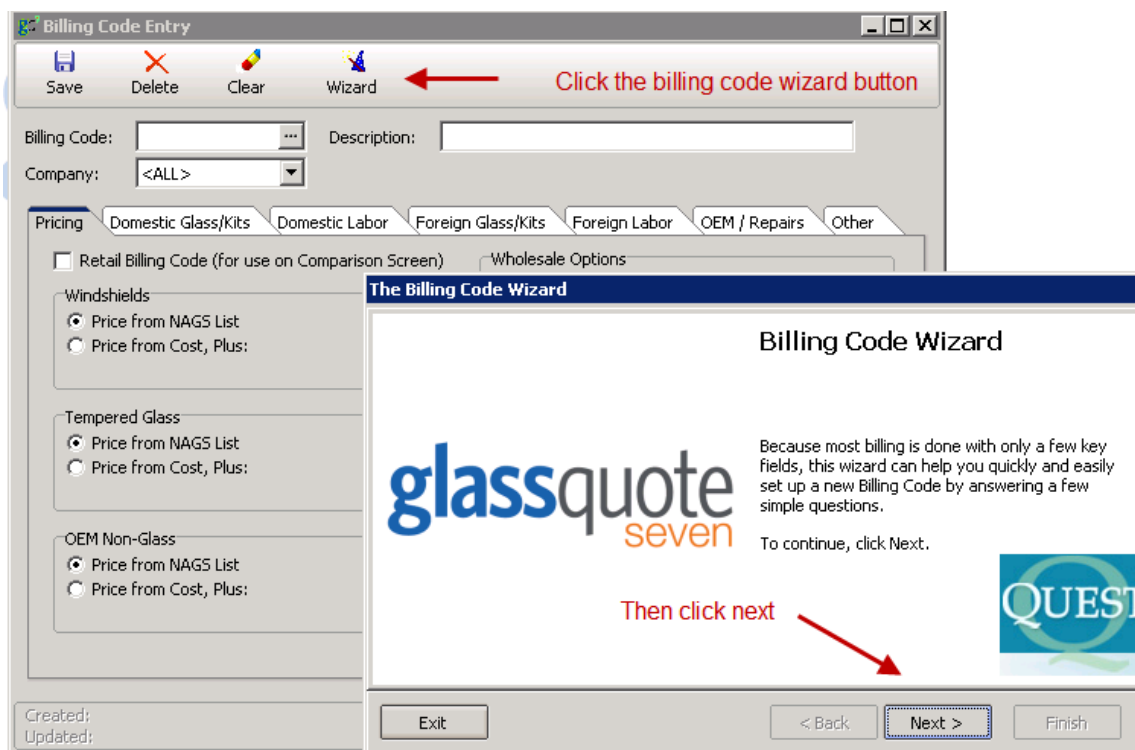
Billing Code Entry

Save Delete Clear Wizard

Click the billing code wizard button

Billing Code: ... Description:

Company: <ALL>

Pricing | Domestic Glass/Kits | Domestic Labor | Foreign Glass/Kits | Foreign Labor | OEM / Repairs | Other

Retail Billing Code (for use on Comparison Screen)

Wholesale Options

Windshields
Price from NAGS List
Price from Cost, Plus:

Tempered Glass
Price from NAGS List
Price from Cost, Plus:

OEM Non-Glass
Price from NAGS List
Price from Cost, Plus:

Created:
Updated:

The Billing Code Wizard

Billing Code Wizard

glassquote seven

Because most billing is done with only a few key fields, this wizard can help you quickly and easily set up a new Billing Code by answering a few simple questions.

To continue, click Next.

QUEST

Then click next

Exit < Back Next > Finish